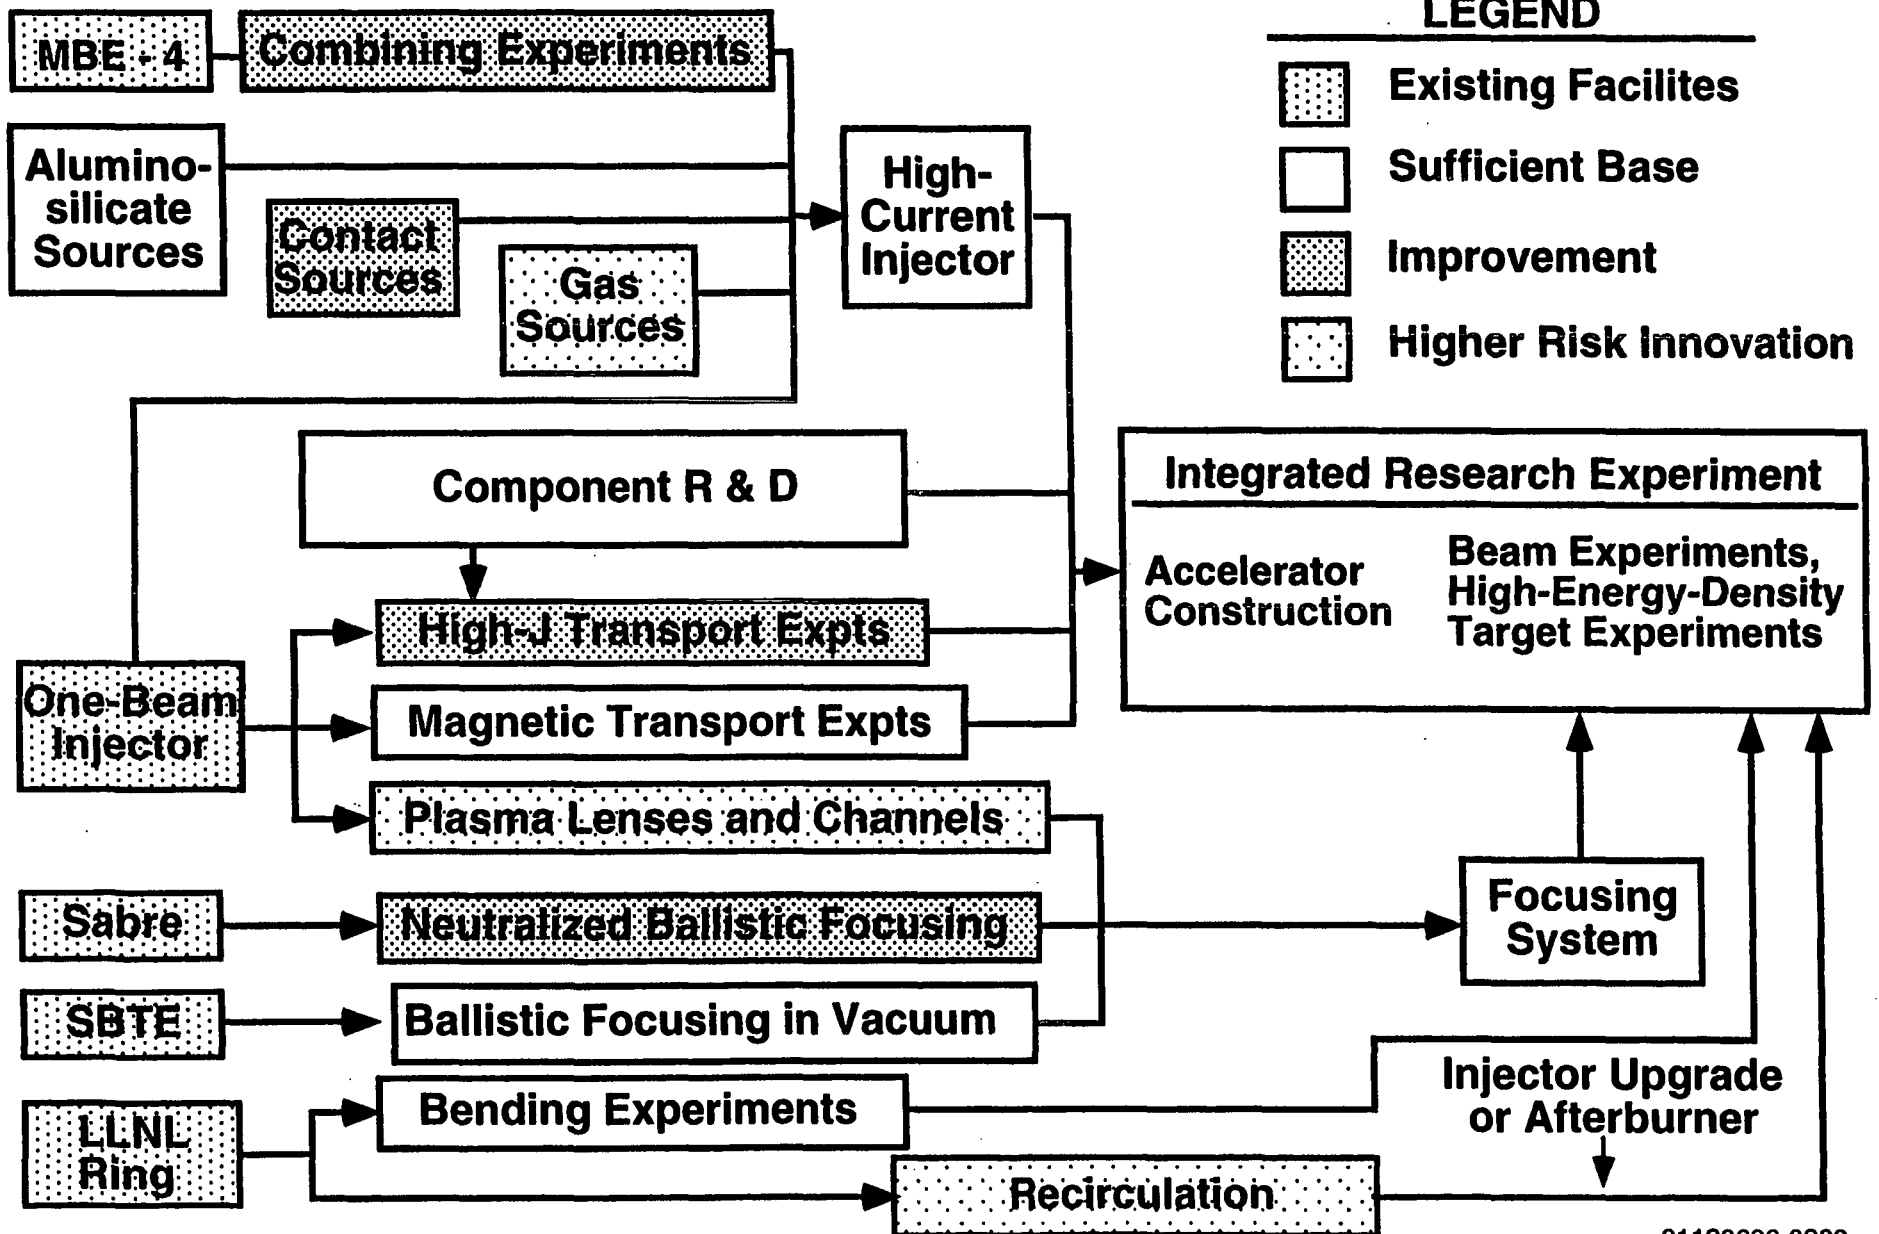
MBE - 4

Combining Experiments

LEGEND

Existing Facilites

Sufficient Base

Improvement

Higher Risk Innovation

Alumino-silicate Sources

Contact Sources

Gas Sources

High-Current Injector

Component R & D

Integrated Research Experiment

Accelerator Construction

Beam Experiments, High-Energy-Density Target Experiments

High-J Transport Expts

One-Beam Injector

Magnetic Transport Expts

Plasma Lenses and Channels

Sabre

Neutralized Ballistic Focusing

Focusing System

SBTE

Ballistic Focusing in Vacuum

Injector Upgrade or Afterburner

LLNL Ring

Bending Experiments

Recirculation

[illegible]